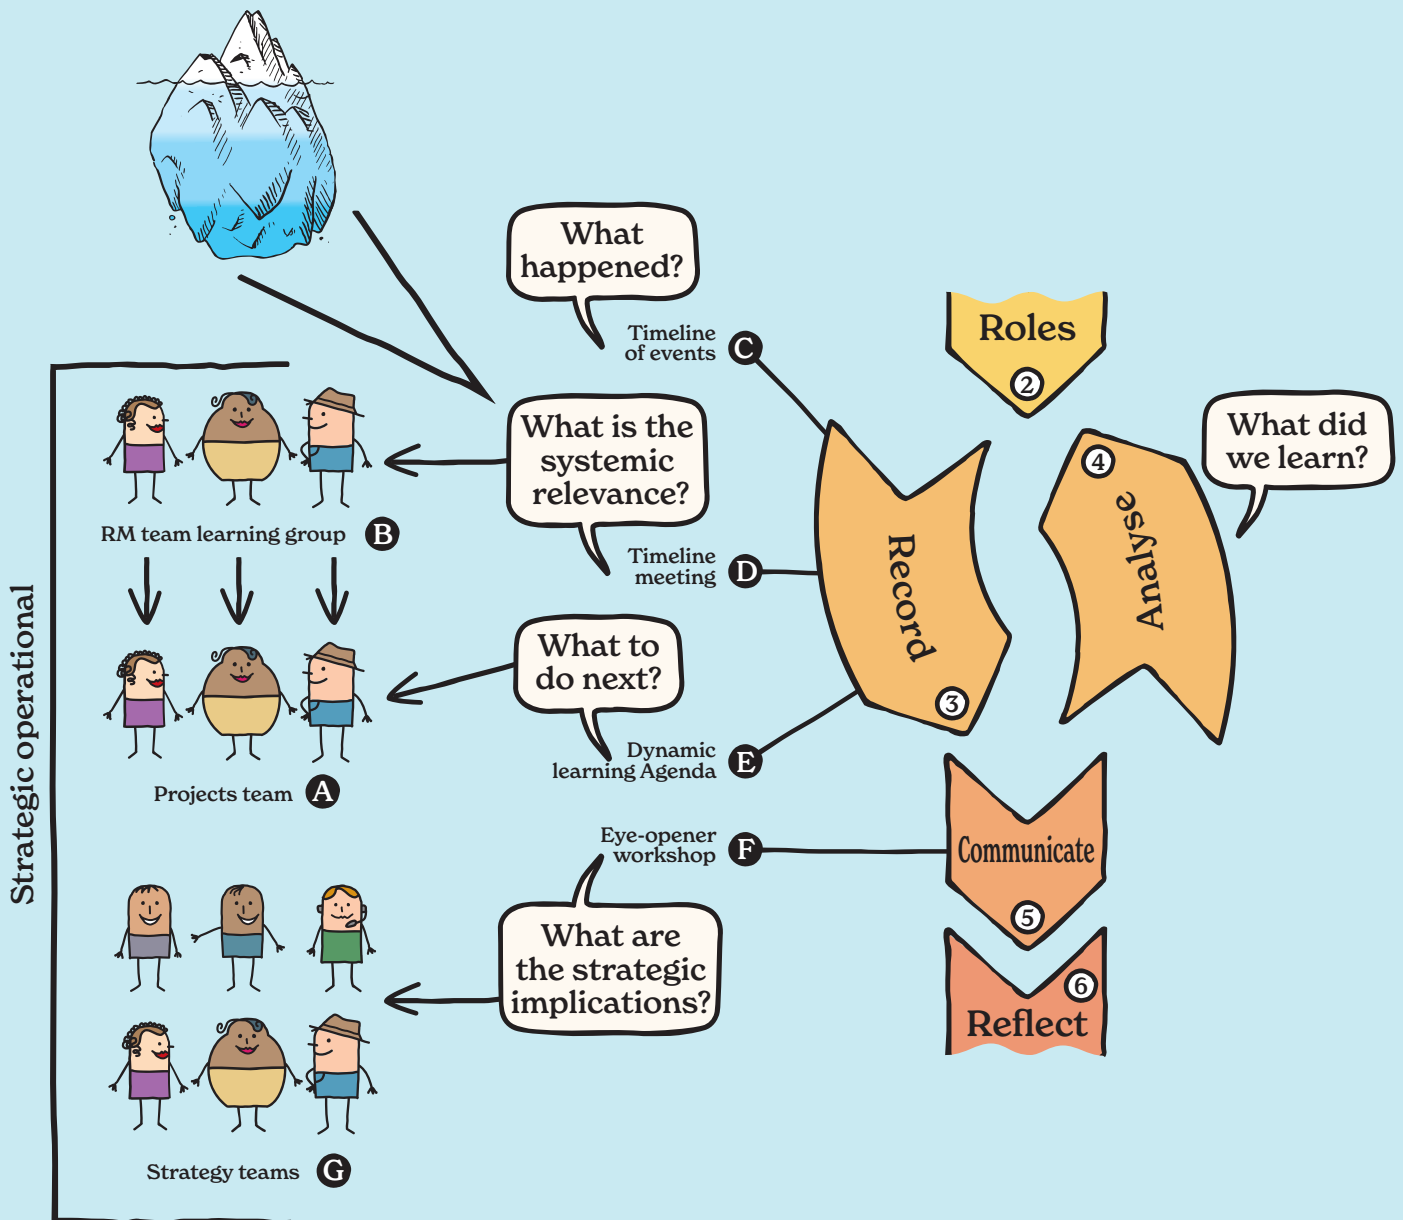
What happened?

Timeline of events C

Roles 2

What is the systemic relevance?

What did we learn?

4 Analyse

Record 3

RM team learning group B

Timeline meeting D

Strategic operational

What to do next?

Projects team A

Dynamic learning Agenda E

Eye-opener workshop F

Communicate 5

What are the strategic implications?

6 Reflect

Strategy teams G